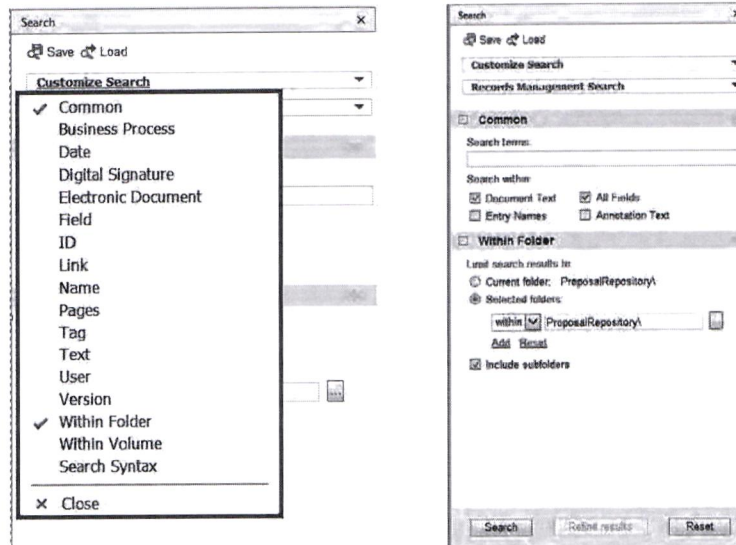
Search ×

Save Load

Customize Search

✓ Common
Business Process
Date
Digital Signature
Electronic Document
Field
ID
Link
Name
Pages
Tag
Text
User
Version
✓ Within Folder
Within Volume
Search Syntax

× Close

Search

Save Load

Customize Search

Records Management Search

Common

Search terms:

Search within:

Document Text

All Fields

Entry Names

Annotation Text

Within Folder

Limit search results to:

Current folder: ProposalRepository\

Selected folders:

within ProposalRepository\

Add Reset

Include subfolders

Search Refine results Reset